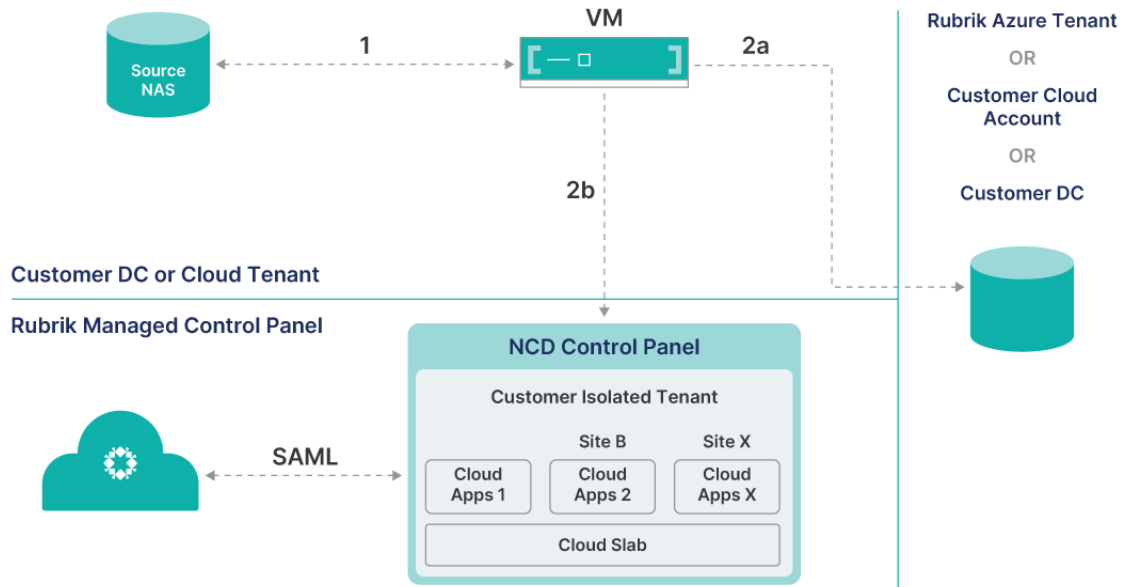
Source NAS

1

VM

2a

2b

Rubrik Azure Tenant

OR

Customer Cloud Account

OR

Customer DC

Customer DC or Cloud Tenant

Rubrik Managed Control Panel

NCD Control Panel

Customer Isolated Tenant

SAML

Site B

Site X

Cloud Apps 1

Cloud Apps 2

Cloud Apps X

Cloud Slab